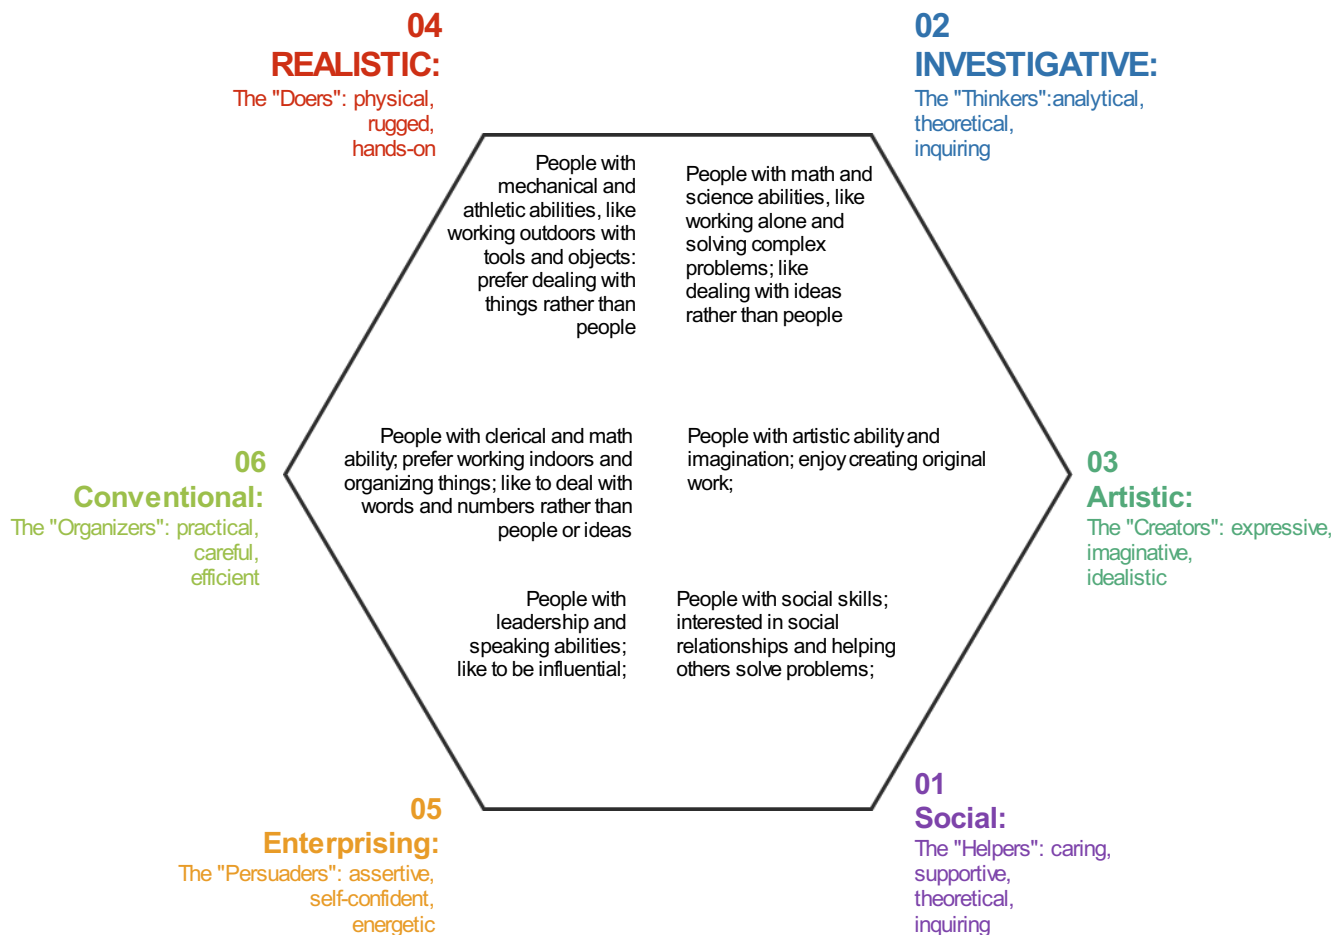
04
REALISTIC:
The "Doers": physical, rugged, hands-on

02
INVESTIGATIVE:
The "Thinkers":analytical, theoretical, inquiring

People with mechanical and athletic abilities, like working outdoors with tools and objects: prefer dealing with things rather than people

People with math and science abilities, like working alone and solving complex problems; like dealing with ideas rather than people

06
Conventional:
The "Organizers": practical, careful, efficient

People with clerical and math ability; prefer working indoors and organizing things; like to deal with words and numbers rather than people or ideas

People with artistic ability and imagination; enjoy creating original work;

03
Artistic:
The "Creators": expressive, imaginative, idealistic

People with leadership and speaking abilities; like to be influential;

People with social skills; interested in social relationships and helping others solve problems;

05
Enterprising:
The "Persuaders": assertive, self-confident, energetic

01
Social:
The "Helpers": caring, supportive, theoretical, inquiring